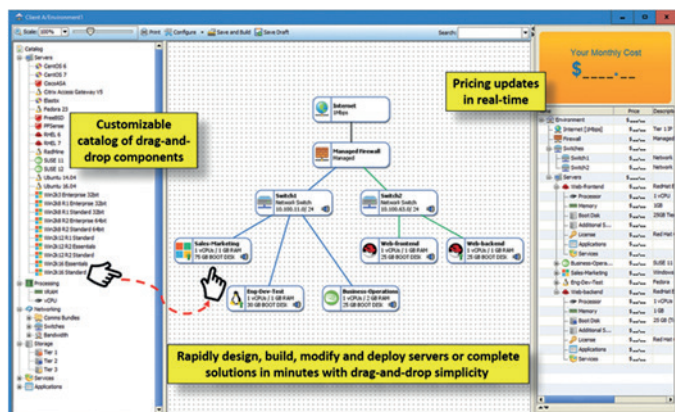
Client A/Environment1

Scale: 100% Print Configure Save and Build Save Draft Search:

Catalog
Servers
CentOS 6
CentOS 7
CiscoASA
Citrix Access Gateway VS
Elastix
Fedora 23
FreeBSD
PFSense
RHEL 6
RHEL 7
RedHire
SUSE 11
SUSE 12
Ubuntu 14.04
Ubuntu 16.04
Win2k3 Enterprise 32bit
Win2k3 R2 Enterprise 32bit
Win2k8 R2 Standard 32bit
Win2k8 R2 Enterprise 64bit
Win2k8 R2 Standard 64bit
Win2k12 R2 Standard
Win2k12 R2 Essentials
Win2k16 Essentials
Win2k16 Standard
Processing
vRAM
vCPU
Networking
Comms Bundles
Switches
Bandwidth
Storage
Tier 1
Tier 2
Tier 3
Services
Applications

Customizable catalog of drag-and-drop components

Internet
1Mbps

Managed Firewall
Managed

Switch1
Network Switch
10.100.11.0/24

Switch2
Network Switch
10.100.63.0/24

Sales-Marketing
1 vCPUs | 2 GB RAM
75 GB BOOT DISK

Eng-Dev-Test
1 vCPUs | 1 GB RAM
50 GB BOOT DISK

Business-Operations
1 vCPUs | 2 GB RAM
50 GB BOOT DISK

Web-frontend
1 vCPUs | 1 GB RAM
25 GB BOOT DISK

Web-backend
1 vCPUs | 1 GB RAM
25 GB BOOT DISK

Your Monthly Cost
$____.__

Pricing updates in real-time

Price Description
Environment
Internet [1Mbps]
Firewall
Switches
Switch1
Switch2
Servers
Web-frontend
Processor
Memory
Boot Disk
Additional S...
License
Applications
Services
Business-Opera...
Sales-Marketing
Eng-Dev-Test
Web-backend
Processor
Memory
Boot Disk
Additional S...
License
Applications
Services

Tier 1 IP
Managed
Network
Network
RedHat E
1 vCPU
1GB
25GB Tie
Red Hat
Windows
Fedora
RedHat E
1 vCPU
1 GB
25 GB (Ti
Red Hat

Rapidly design, build, modify and deploy servers or complete solutions in minutes with drag-and-drop simplicity